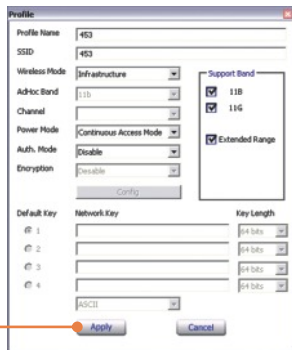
Profile

Profile Name 453

SSID 453

Wireless Mode Infrastructure

AdHoc Band 11b

Channel

Power Mode Continuous Access Mode

Auth. Mode Disable

Encryption Desable

Config

Support Band

11B

11G

Extended Range

Default Key Network Key Key Length

1 64 bits

2 64 bits

3 64 bits

4 64 bits

ASCII

Apply Cancel